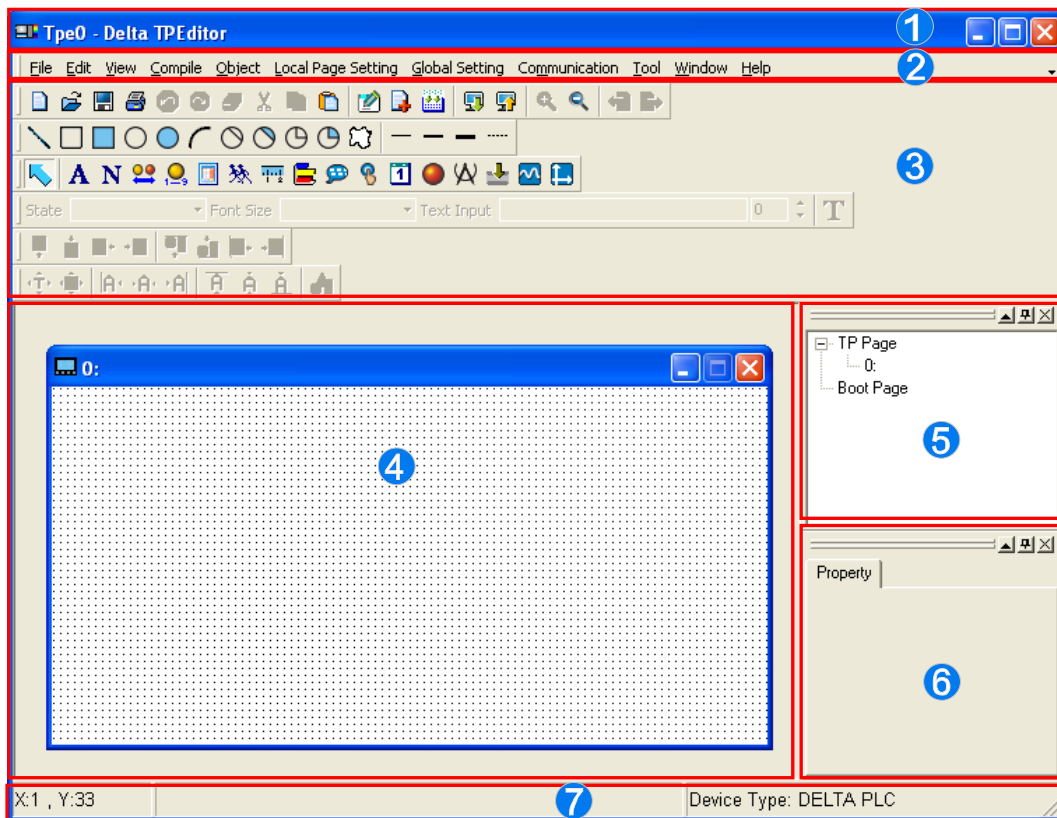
Tpe0 - Delta TPEditor
1
File Edit View Compile Object Local Page Setting Global Setting Communication Tool Window Help
2
A N
3
State Font Size Text Input 0 T
0:
4
TP Page
0:
Boot Page
5
Property
6
X:1 , Y:33
7
Device Type: DELTA PLC